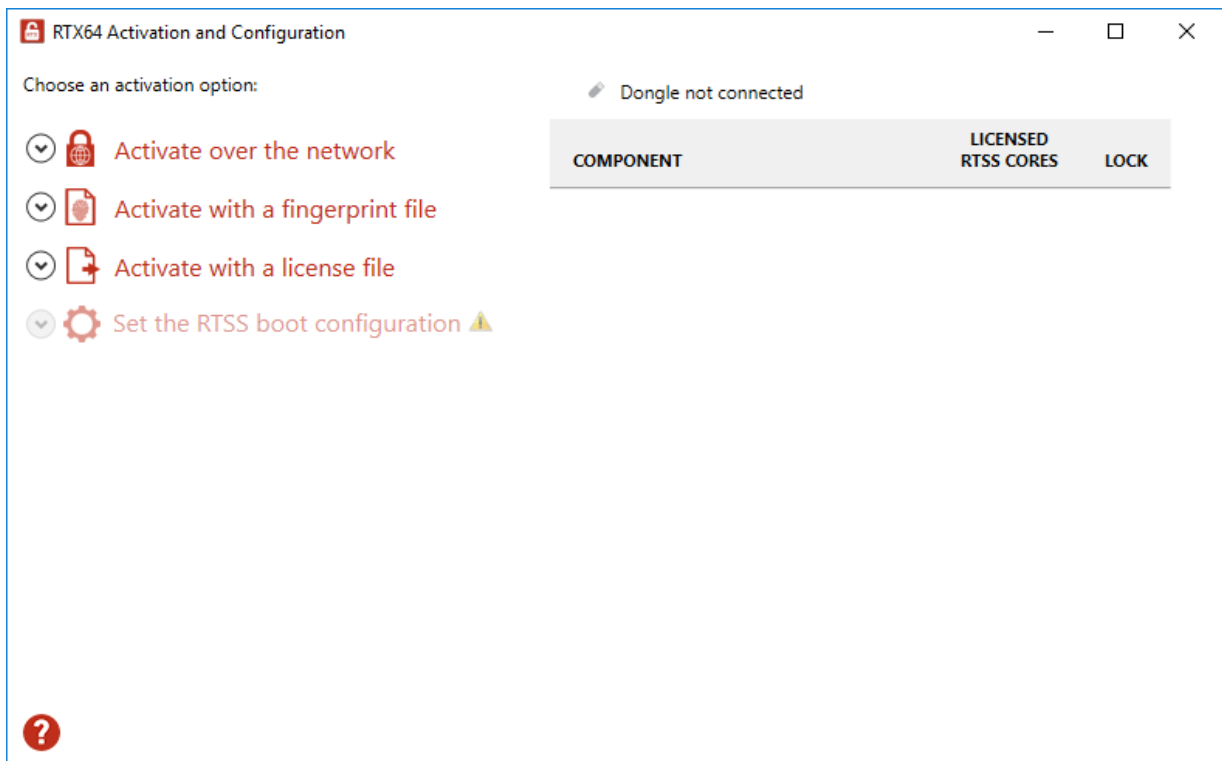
RTX64 Activation and Configuration

Choose an activation option:

Activate over the network

Activate with a fingerprint file

Activate with a license file

Set the RTSS boot configuration

Dongle not connected

| COMPONENT | LICENSED RTSS CORES | LOCK |
|---|---|---|